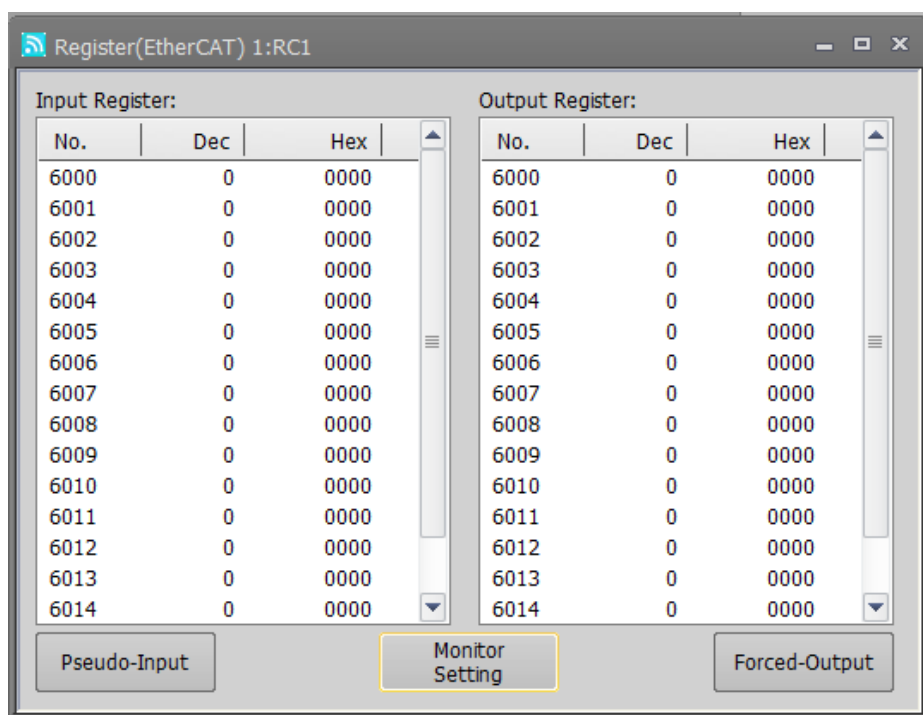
Register(EtherCAT) 1:RC1

Input Register:

| No. | Dec | Hex |
|---|---|---|
| 6000 | 0 | 0000 |
| 6001 | 0 | 0000 |
| 6002 | 0 | 0000 |
| 6003 | 0 | 0000 |
| 6004 | 0 | 0000 |
| 6005 | 0 | 0000 |
| 6006 | 0 | 0000 |
| 6007 | 0 | 0000 |
| 6008 | 0 | 0000 |
| 6009 | 0 | 0000 |
| 6010 | 0 | 0000 |
| 6011 | 0 | 0000 |
| 6012 | 0 | 0000 |
| 6013 | 0 | 0000 |
| 6014 | 0 | 0000 |

Output Register:

| No. | Dec | Hex |
|---|---|---|
| 6000 | 0 | 0000 |
| 6001 | 0 | 0000 |
| 6002 | 0 | 0000 |
| 6003 | 0 | 0000 |
| 6004 | 0 | 0000 |
| 6005 | 0 | 0000 |
| 6006 | 0 | 0000 |
| 6007 | 0 | 0000 |
| 6008 | 0 | 0000 |
| 6009 | 0 | 0000 |
| 6010 | 0 | 0000 |
| 6011 | 0 | 0000 |
| 6012 | 0 | 0000 |
| 6013 | 0 | 0000 |
| 6014 | 0 | 0000 |

Pseudo-Input

Monitor Setting

Forced-Output